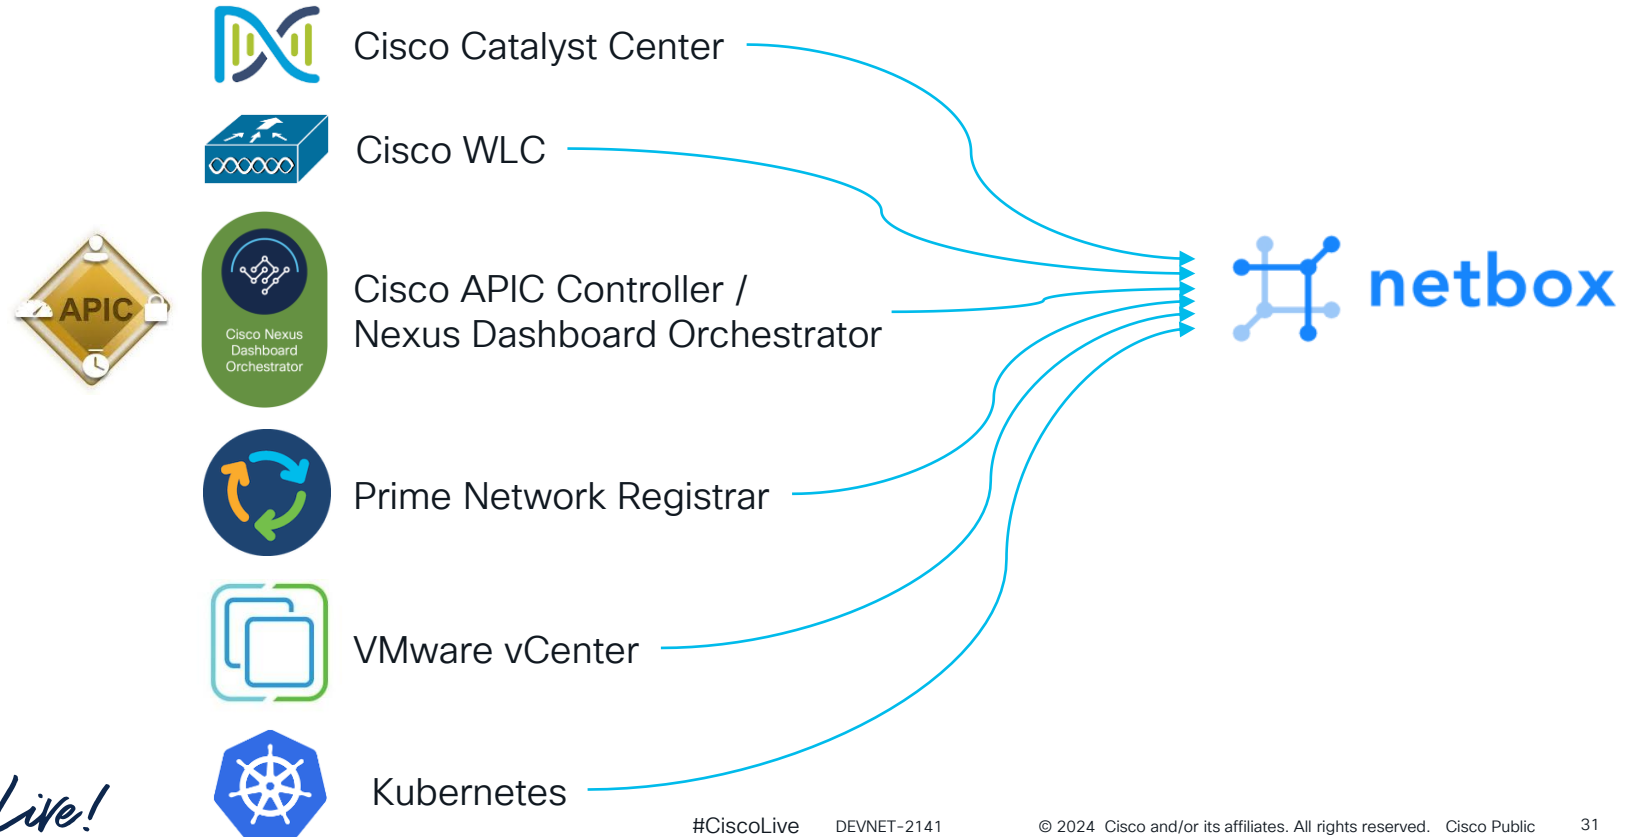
Cisco Catalyst Center

Cisco WLC

APIC

Cisco Nexus Dashboard Orchestrator

Cisco APIC Controller / Nexus Dashboard Orchestrator

netbox

Prime Network Registrar

VMware vCenter

Kubernetes

Live!

#CiscoLive DEVNET-2141 © 2024 Cisco and/or its affiliates. All rights reserved. Cisco Public 31